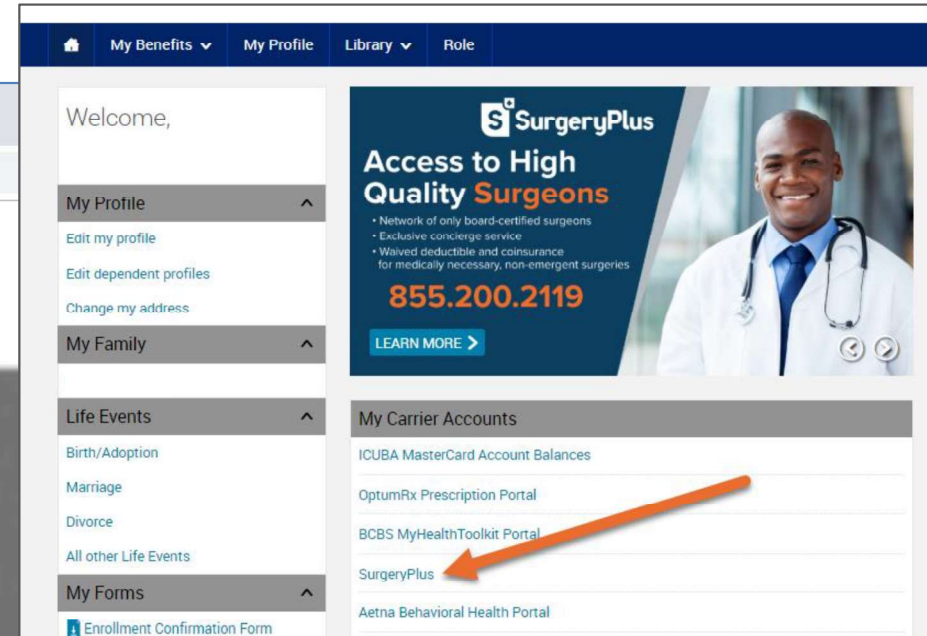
My Benefits My Profile Library Role

Welcome,

My Profile
Edit my profile
Edit dependent profiles
Change my address

My Family

Life Events
Birth/Adoption
Marriage
Divorce
All other Life Events

My Forms
Enrollment Confirmation Form

SurgeryPlus
Access to High Quality Surgeons
• Network of only board-certified surgeons
• Exclusive concierge service
• Waived deductible and coinsurance for medically necessary, non-emergent surgeries
855.200.2119
LEARN MORE

My Carrier Accounts
ICUBA MasterCard Account Balances
OptumRx Prescription Portal
BCBS MyHealthToolkit Portal
SurgeryPlus
Aetna Behavioral Health Portal